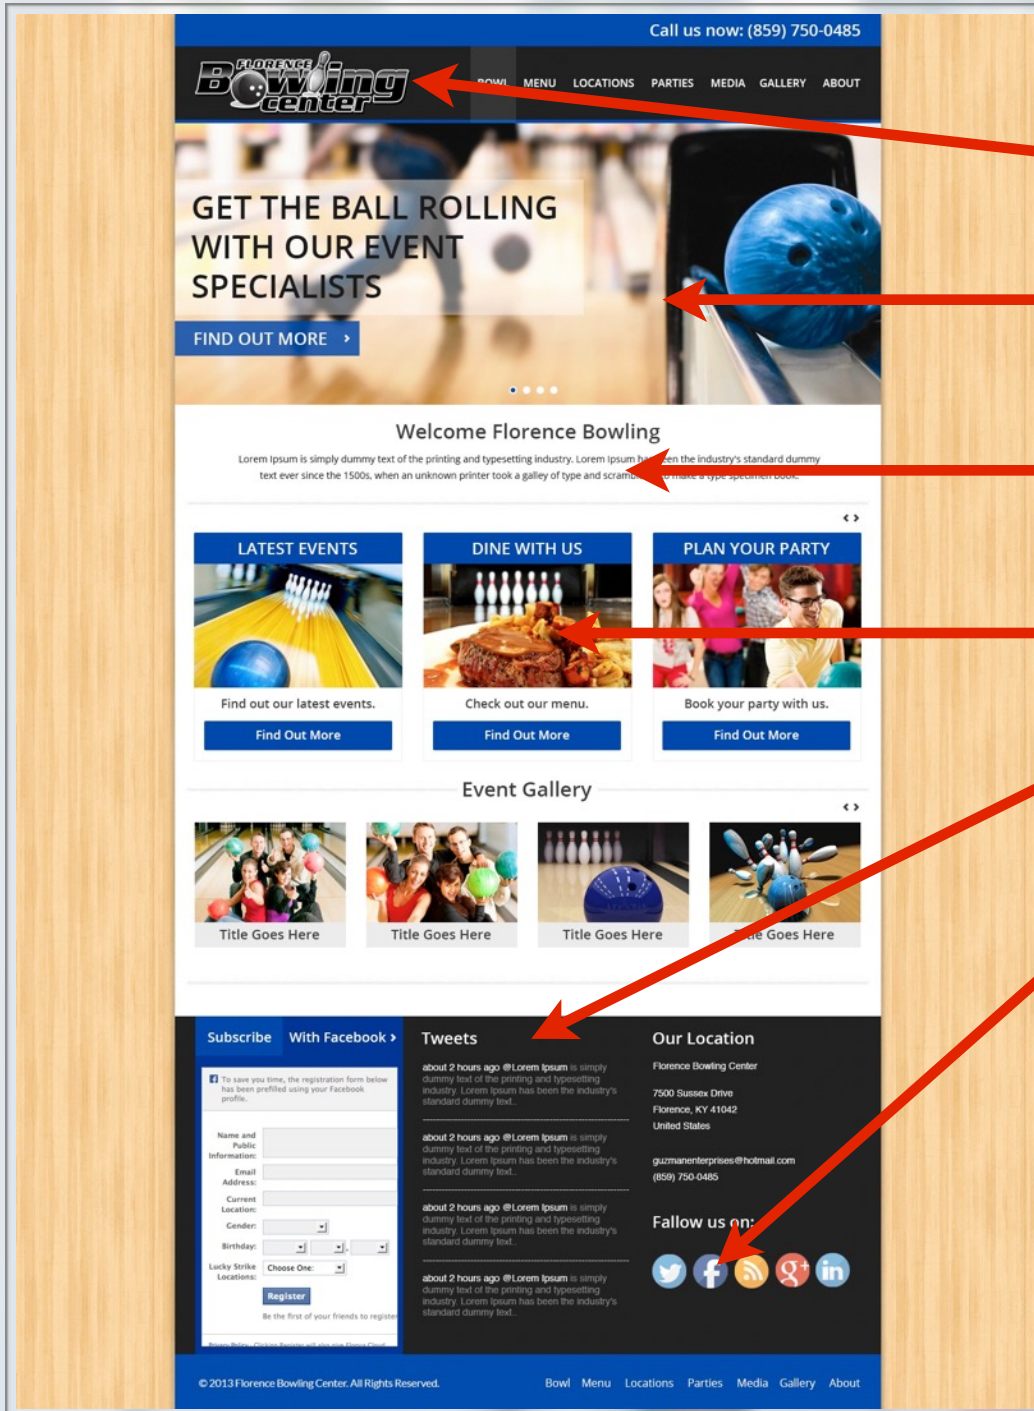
Call us now: (859) 750-0485

Florence Bowling center

BOWL MENU LOCATIONS PARTIES MEDIA GALLERY ABOUT

GET THE BALL ROLLING WITH OUR EVENT SPECIALISTS

FIND OUT MORE ›

Welcome Florence Bowling

Lorem Ipsum is simply dummy text of the printing and typesetting industry. Lorem Ipsum has been the industry's standard dummy text ever since the 1500s, when an unknown printer took a galley of type and scrambled it to make a type specimen book.

‹ ›

LATEST EVENTS

Find out our latest events.

Find Out More

DINE WITH US

Check out our menu.

Find Out More

PLAN YOUR PARTY

Book your party with us.

Find Out More

Event Gallery

‹ ›

Title Goes Here

Title Goes Here

Title Goes Here

Title Goes Here

Subscribe With Facebook ›

To save you time, the registration form below has been prefilled using your Facebook profile.

Name and Public Information:

Email Address:

Current Location:

Gender:

Birthday:

Lucky Strike Locations: Choose One:

Register

Be the first of your friends to register

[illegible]

Tweets

about 2 hours ago @Lorem Ipsum is simply dummy text of the printing and typesetting industry. Lorem Ipsum has been the industry's standard dummy text.

about 2 hours ago @Lorem Ipsum is simply dummy text of the printing and typesetting industry. Lorem Ipsum has been the industry's standard dummy text.

about 2 hours ago @Lorem Ipsum is simply dummy text of the printing and typesetting industry. Lorem Ipsum has been the industry's standard dummy text.

about 2 hours ago @Lorem Ipsum is simply dummy text of the printing and typesetting industry. Lorem Ipsum has been the industry's standard dummy text.

Our Location

Florence Bowling Center

7500 Sussex Drive
Florence, KY 41042
United States

guzmanenterprises@hotmail.com
(859) 750-0485

Fallow us on:

© 2013 Florence Bowling Center. All Rights Reserved.

Bowl Menu Locations Parties Media Gallery About